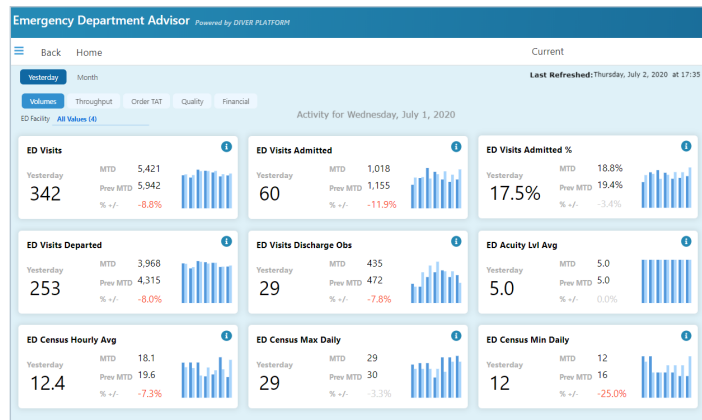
Emergency Department Advisor Powered by DIVER PLATFORM

Back Home Current

Yesterday Month

Last Refreshed: Thursday, July 2, 2020 at 17:35

Volumes Throughput Order TAT Quality Financial

ED Facility All Values (4)

Activity for Wednesday, July 1, 2020

ED Visits
Yesterday 342
MTD 5,421
Prev MTD 5,942
% +/- -8.8%

ED Visits Admitted
Yesterday 60
MTD 1,018
Prev MTD 1,155
% +/- -11.9%

ED Visits Admitted %
Yesterday 17.5%
MTD 18.8%
Prev MTD 19.4%
% +/- -3.4%

ED Visits Departed
Yesterday 253
MTD 3,968
Prev MTD 4,315
% +/- -8.0%

ED Visits Discharge Obs
Yesterday 29
MTD 435
Prev MTD 472
% +/- -7.8%

ED Acuity Lvl Avg
Yesterday 5.0
MTD 5.0
Prev MTD 5.0
% +/- 0.0%

ED Census Hourly Avg
Yesterday 12.4
MTD 18.1
Prev MTD 19.6
% +/- -7.3%

ED Census Max Daily
Yesterday 29
MTD 29
Prev MTD 30
% +/- -3.3%

ED Census Min Daily
Yesterday 12
MTD 12
Prev MTD 16
% +/- -25.0%